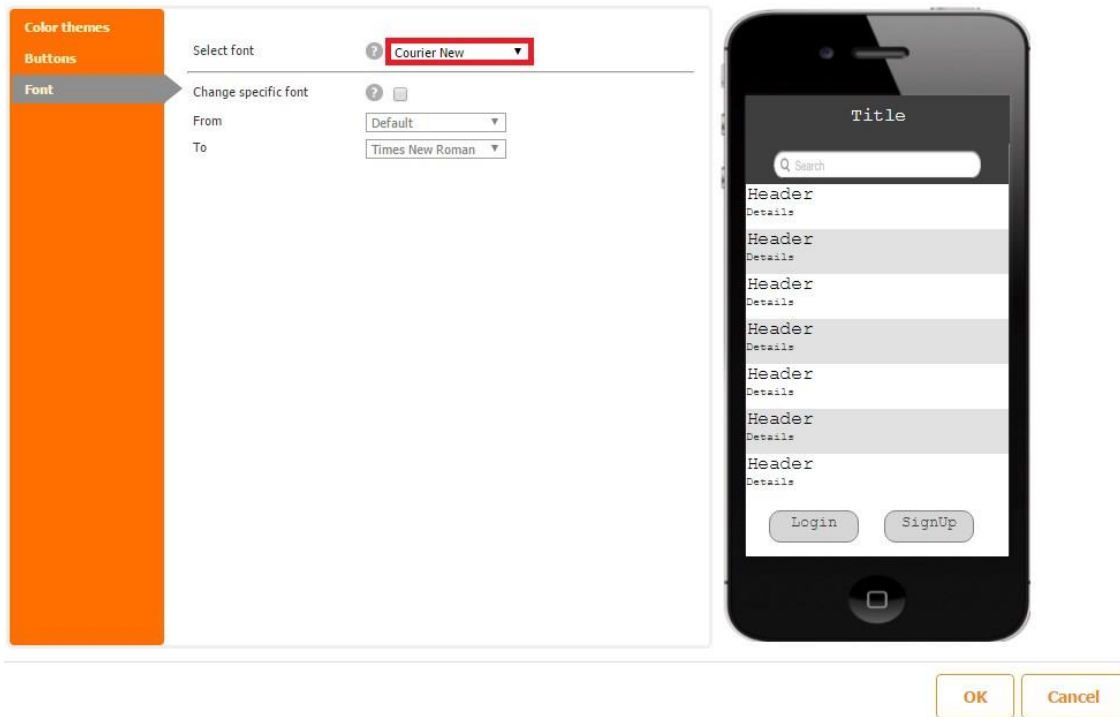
Color themes
Buttons
Font

Select font
Courier New

Change specific font
From
Default
To
Times New Roman

Title
Search
Header
Details
Header
Details
Header
Details
Header
Details
Header
Details
Header
Details
Header
Details
Login
SignUp

OK
Cancel